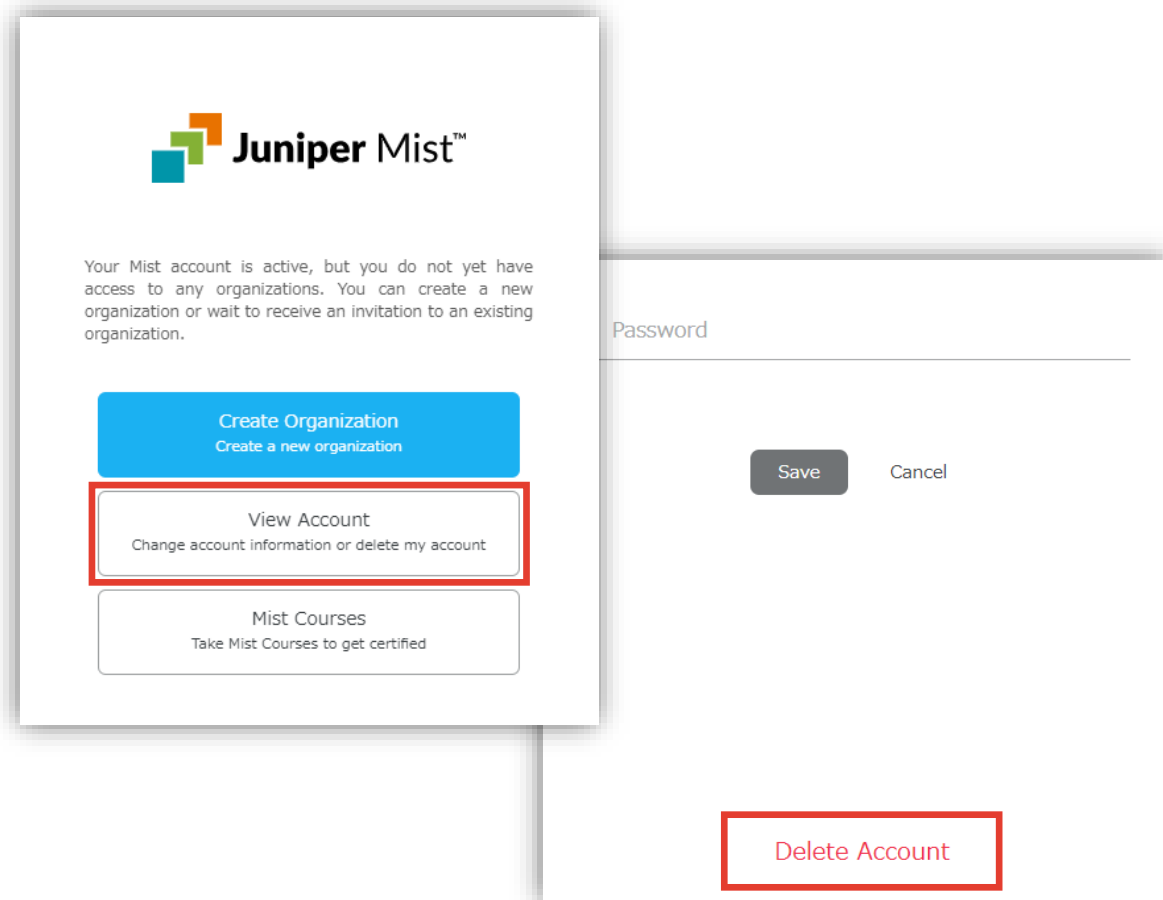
Juniper Mist™

Your Mist account is active, but you do not yet have access to any organizations. You can create a new organization or wait to receive an invitation to an existing organization.

Create Organization
Create a new organization

View Account
Change account information or delete my account

Mist Courses
Take Mist Courses to get certified

Password

Save

Cancel

Delete Account